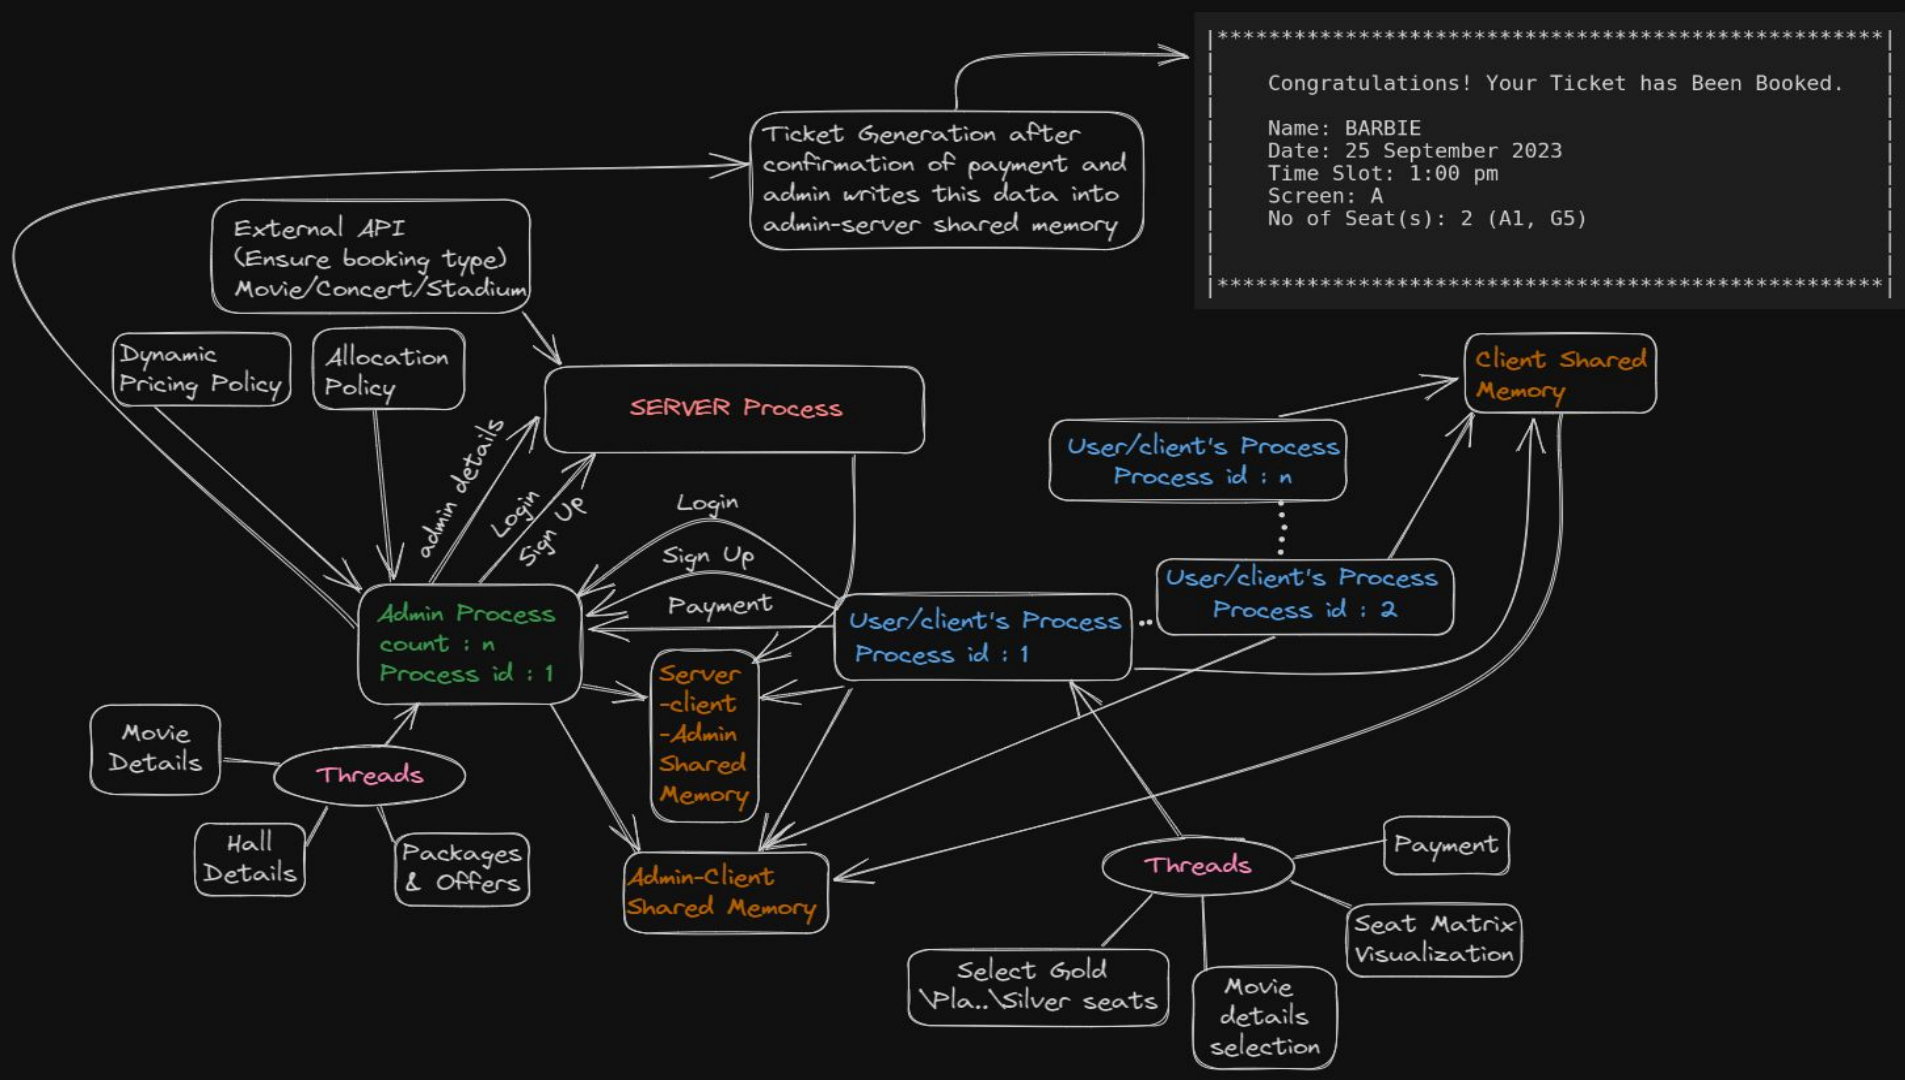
|****************************************************|

Congratulations! Your Ticket has Been Booked.

Name: BARBIE
Date: 25 September 2023
Time Slot: 1:00 pm
Screen: A
No of Seat(s): 2 (A1, G5)

|****************************************************|

Ticket Generation after confirmation of payment and admin writes this data into admin-server shared memory

External API (Ensure booking type) Movie/Concert/Stadium

Dynamic Pricing Policy

Allocation Policy

SERVER Process

Client Shared Memory

User/client's Process Process id : n

User/client's Process Process id : 2

admin details

Login

Sign Up

Login

Sign Up

Payment

Admin Process count : n Process id : 1

User/client's Process Process id : 1

Server -client -Admin Shared Memory

Movie Details

Threads

Hall Details

Packages & Offers

Admin-Client Shared Memory

Threads

Payment

Seat Matrix Visualization

Select Gold \Pla..\Silver seats

Movie details selection